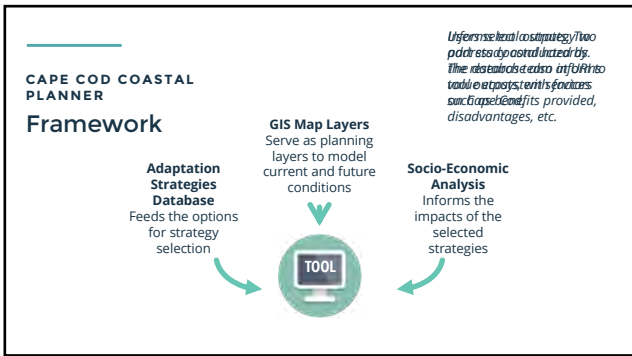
CAPE COD COASTAL PLANNER

Framework

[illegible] disadvantages, etc.

GIS Map Layers
Serve as planning layers to model current and future conditions

Adaptation Strategies Database
Feeds the options for strategy selection

Socio-Economic Analysis
Informs the impacts of the selected strategies

TOOL